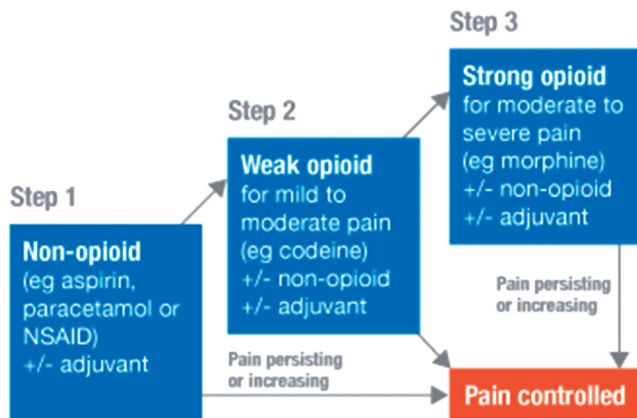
Step 3

Strong opioid
for moderate to severe pain
(eg morphine)
+/- non-opioid
+/- adjuvant

Step 2

Weak opioid
for mild to moderate pain
(eg codeine)
+/- non-opioid
+/- adjuvant

Step 1

Non-opioid
(eg aspirin, paracetamol or NSAID)
+/- adjuvant

Pain persisting or increasing

Pain persisting or increasing

Pain controlled